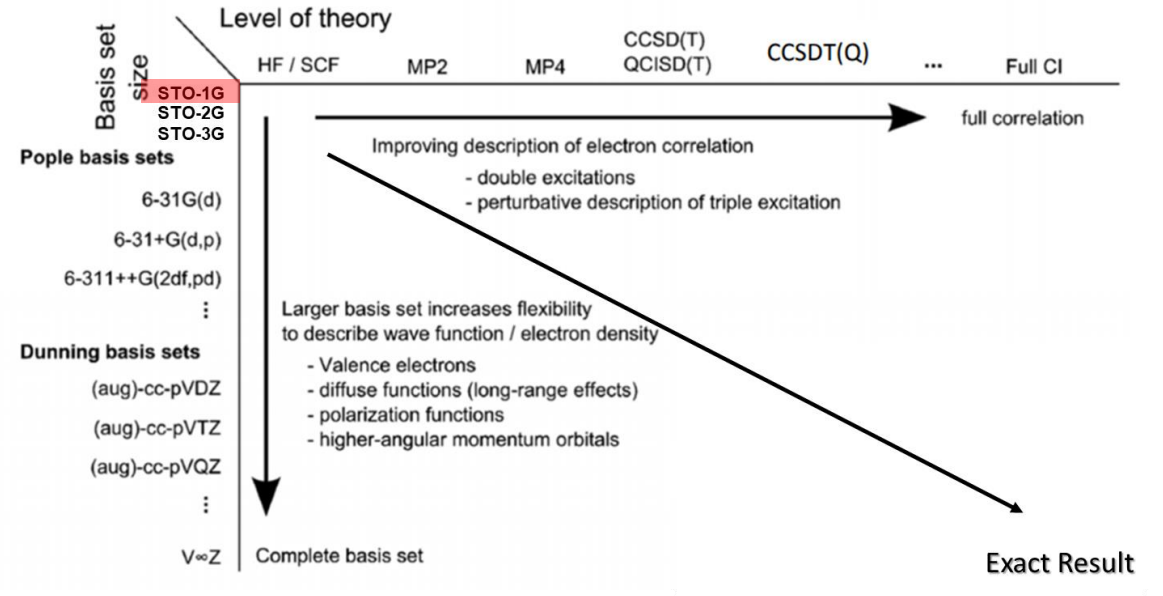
Level of theory

Basis set size

HF / SCF | MP2 | MP4 | CCSD(T) QCISD(T) | CCSDT(Q) | ... | Full CI

STO-1G
STO-2G
STO-3G

full correlation

Improving description of electron correlation
- double excitations
- perturbative description of triple excitation

Pople basis sets
6-31G(d)
6-31+G(d,p)
6-311++G(2df,pd)
⋮

Larger basis set increases flexibility to describe wave function / electron density
- Valence electrons
- diffuse functions (long-range effects)
- polarization functions
- higher-angular momentum orbitals

Dunning basis sets
(aug)-cc-pVDZ
(aug)-cc-pVTZ
(aug)-cc-pVQZ
⋮

V∞Z

Complete basis set

Exact Result